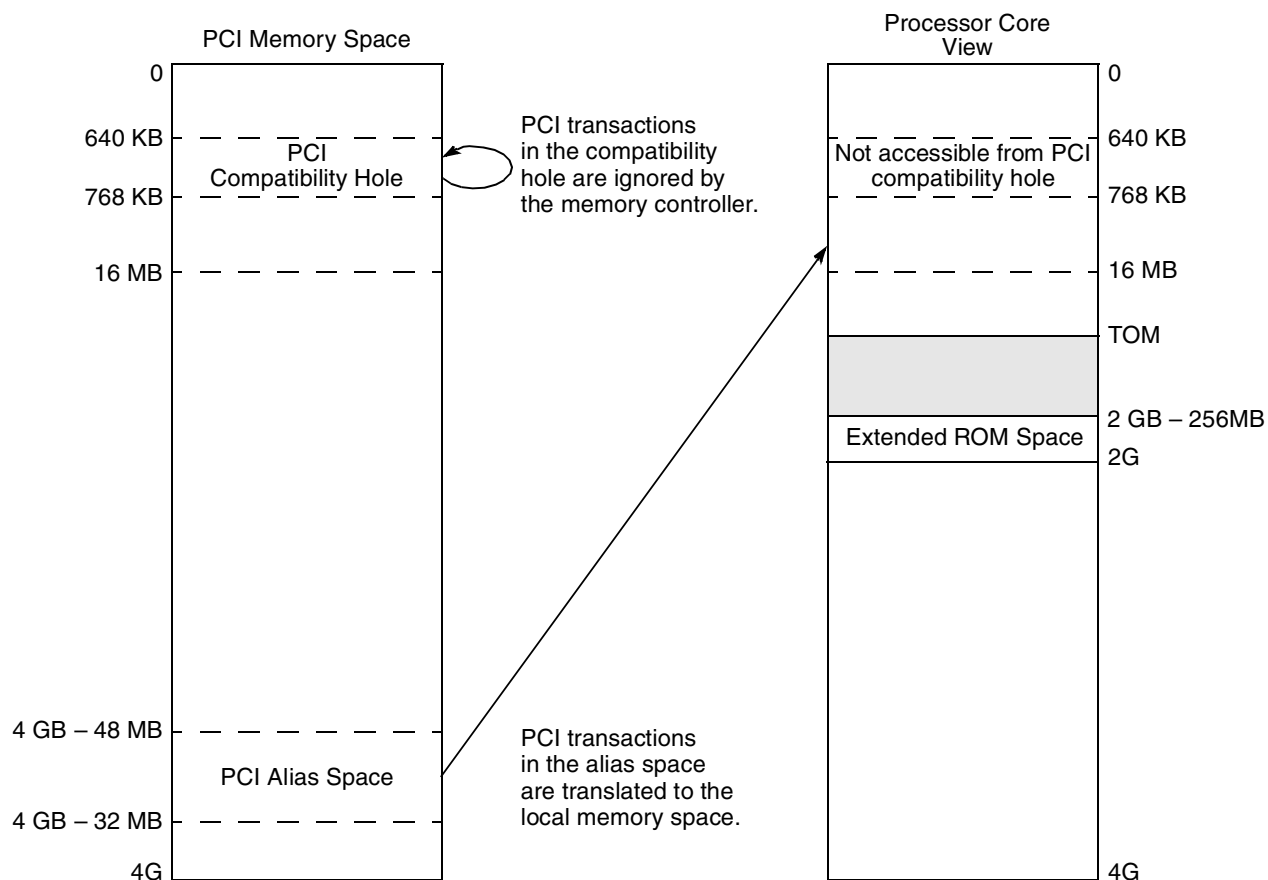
PCI Memory Space

0

640 KB

PCI Compatibility Hole

768 KB

16 MB

PCI transactions in the compatibility hole are ignored by the memory controller.

Processor Core View

0

640 KB

Not accessible from PCI compatibility hole

768 KB

16 MB

TOM

2 GB – 256MB

Extended ROM Space

2G

4 GB – 48 MB

PCI Alias Space

4 GB – 32 MB

4G

PCI transactions in the alias space are translated to the local memory space.

4G